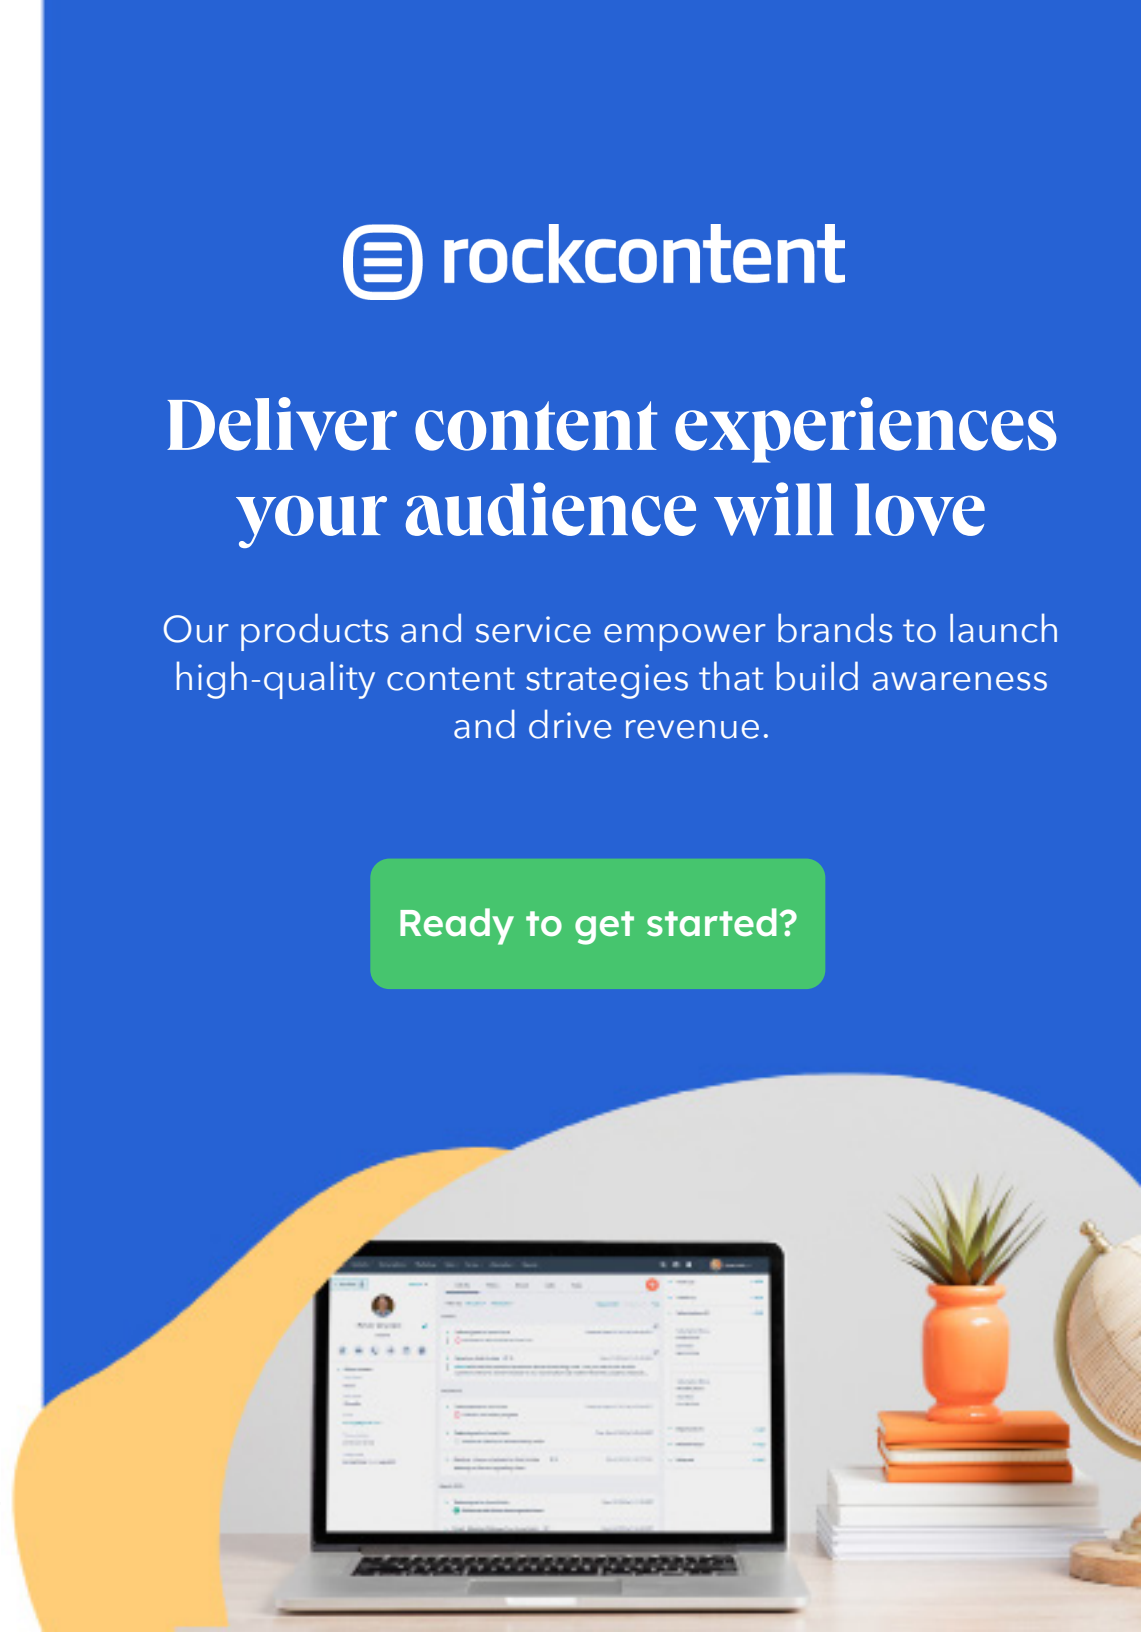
rockcontent

Deliver content experiences your audience will love

Our products and service empower brands to launch high-quality content strategies that build awareness and drive revenue.

Ready to get started?